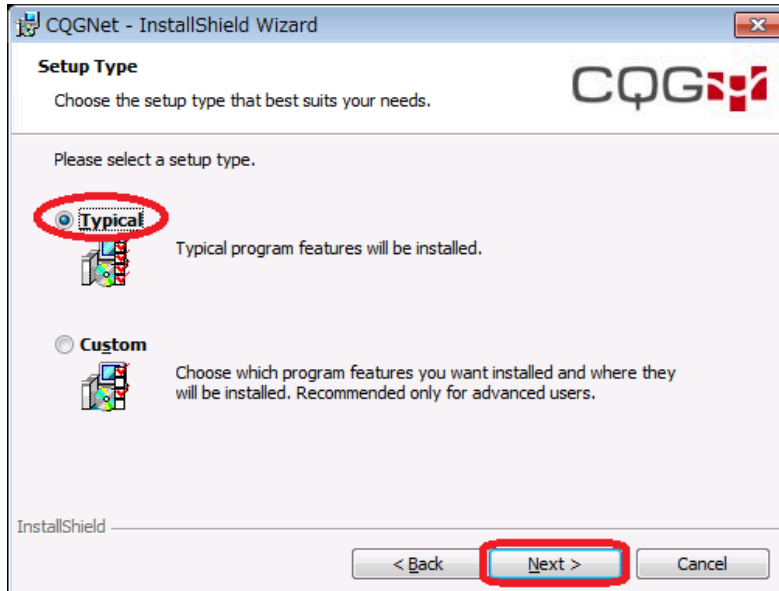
CQGNet - InstallShield Wizard

Setup Type

Choose the setup type that best suits your needs.

CQG

Please select a setup type.

Typical

Typical program features will be installed.

Custom

Choose which program features you want installed and where they will be installed. Recommended only for advanced users.

InstallShield

< Back

Next >

Cancel